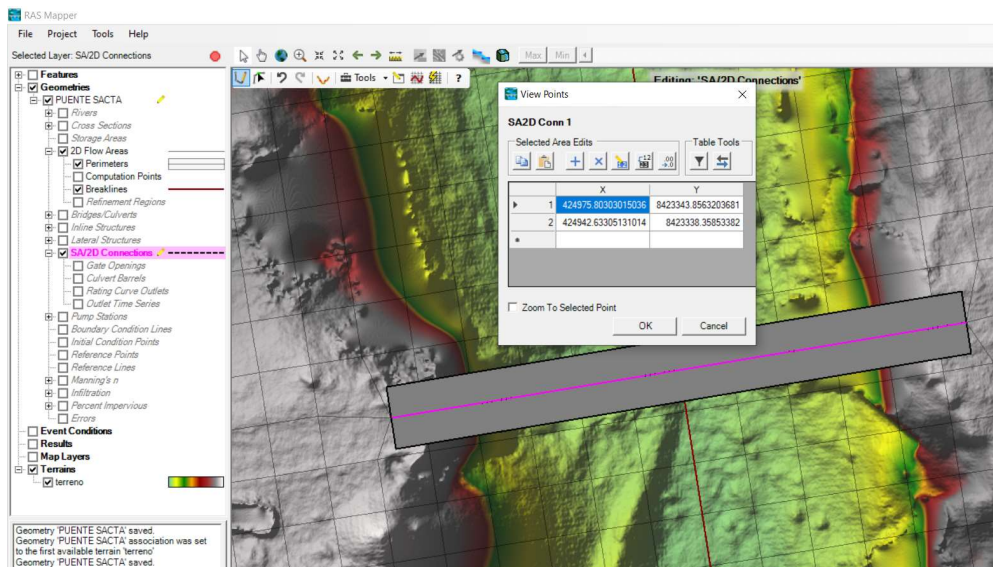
RAS Mapper

File Project Tools Help

Selected Layer: SA/2D Connections

Max Min

Tools

Editing: 'SA/2D Connections'

Features
Geometries
PUENTE SACTA
Rivers
Cross Sections
Storage Areas
2D Flow Areas
Perimeters
Computation Points
Breaklines
Refinement Regions
Bridges/Culverts
Inline Structures
Lateral Structures
SA/2D Connections
Gate Openings
Culvert Barrels
Rating Curve Outlets
Outlet Time Series
Pump Stations
Boundary Condition Lines
Initial Condition Points
Reference Points
Reference Lines
Manning's n
Infiltration
Percent Impervious
Errors
Event Conditions
Results
Map Layers
Terrains
terreno

Geometry 'PUENTE SACTA' saved.
Geometry 'PUENTE SACTA' association was set to the first available terrain 'terreno'
Geometry 'PUENTE SACTA' saved.

View Points

SA2D Conn 1

Selected Area Edits

Table Tools

| | X | Y |
|---|---|---|
| 1 | 424975.80303015036 | 8423343.8563203681 |
| 2 | 424942.63305131014 | 8423338.35853382 |
| * | | |

Zoom To Selected Point

OK Cancel